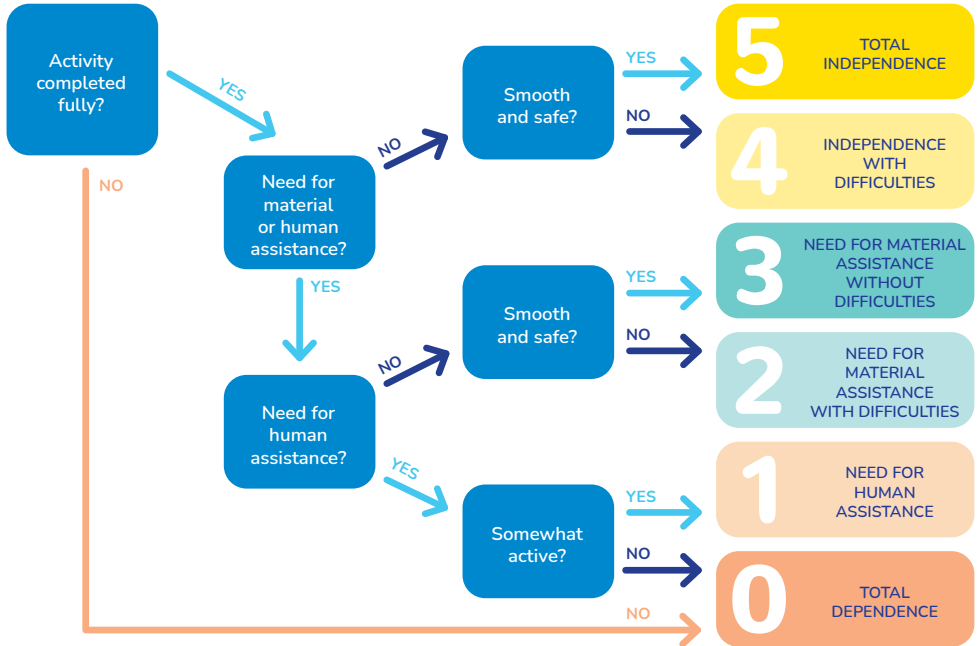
Activity completed fully?

YES

NO

Need for material or human assistance?

NO

YES

Smooth and safe?

YES

NO

5 TOTAL INDEPENDENCE

4 INDEPENDENCE WITH DIFFICULTIES

Need for human assistance?

NO

Smooth and safe?

YES

NO

3 NEED FOR MATERIAL ASSISTANCE WITHOUT DIFFICULTIES

2 NEED FOR MATERIAL ASSISTANCE WITH DIFFICULTIES

YES

Somewhat active?

YES

NO

1 NEED FOR HUMAN ASSISTANCE

0 TOTAL DEPENDENCE

NO